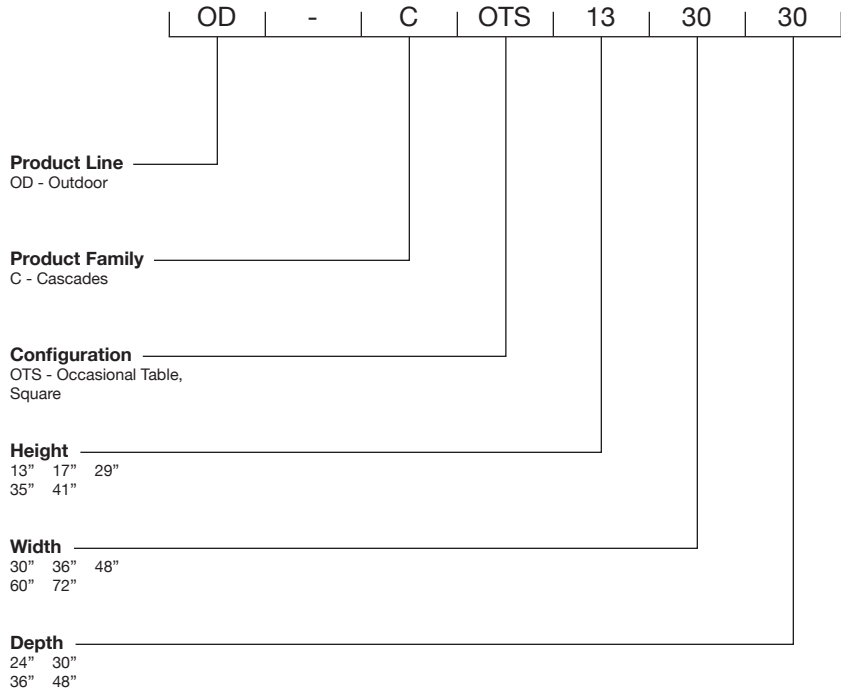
OD - C OTS 13 30 30

**Product Line**
OD - Outdoor

**Product Family**
C - Cascades

**Configuration**
OTS - Occasional Table, Square

**Height**
13" 17" 29"
35" 41"

**Width**
30" 36" 48"
60" 72"

**Depth**
24" 30"
36" 48"